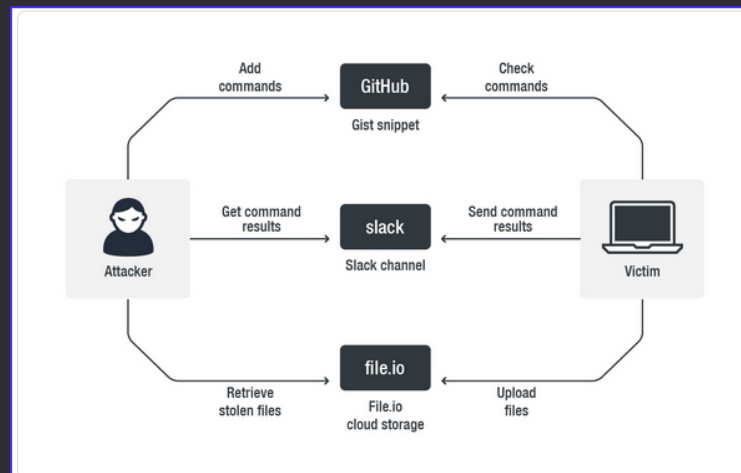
Add commands

GitHub

Gist snippet

Check commands

Attacker

Get command results

slack

Slack channel

Send command results

Victim

Retrieve stolen files

file.io

File.io cloud storage

Upload files